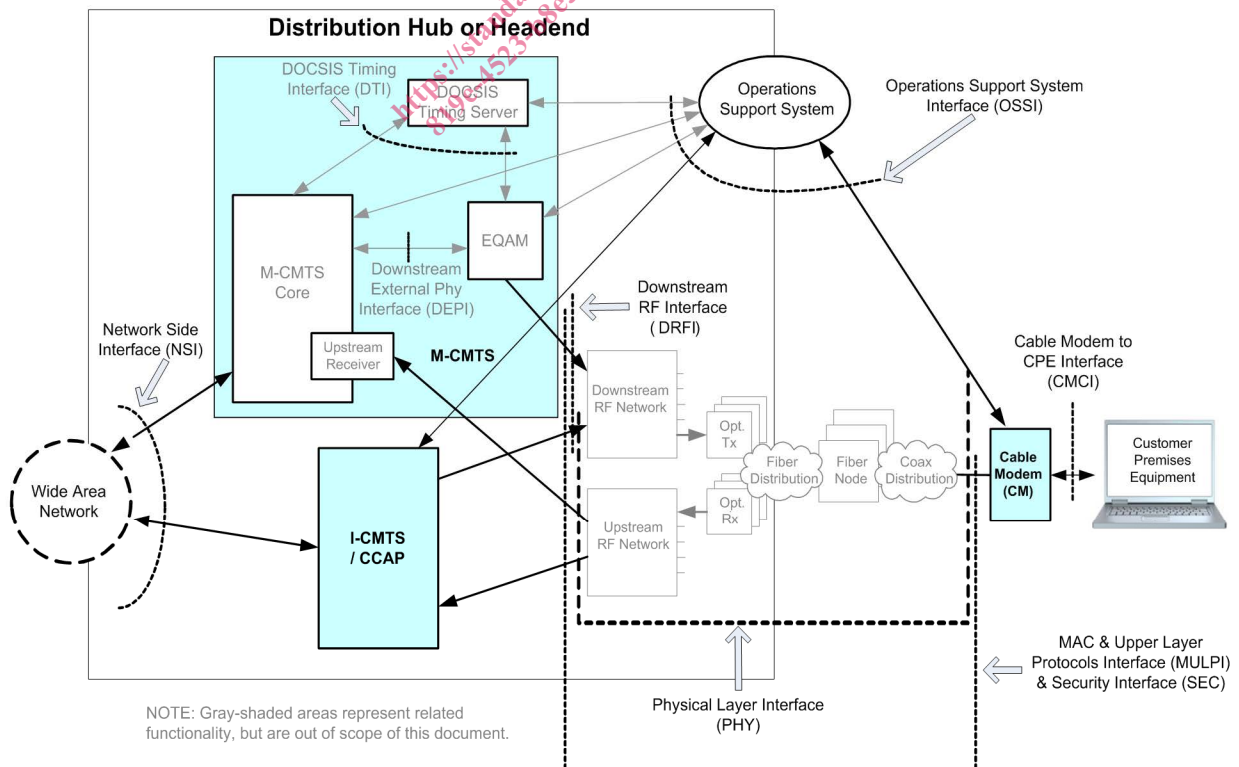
Distribution Hub or Headend

DOCSIS Timing Interface (DTI)

DOCSIS Timing Server

Operations Support System

Operations Support System Interface (OSSI)

M-CMTS Core

EQAM

Downstream External Phy Interface (DEPI)

Downstream RF Interface ( DRFI)

Network Side Interface (NSI)

Upstream Receiver

M-CMTS

Cable Modem to CPE Interface (CMCI)

Downstream RF Network

Opt. Tx

Fiber Distribution

Fiber Node

Coax Distribution

Cable Modem (CM)

Customer Premises Equipment

Wide Area Network

I-CMTS / CCAP

Upstream RF Network

Opt. Rx

MAC & Upper Layer Protocols Interface (MULPI) & Security Interface (SEC)

Physical Layer Interface (PHY)

NOTE: Gray-shaded areas represent related functionality, but are out of scope of this document.

https://standards 8c9c-4523-b8e